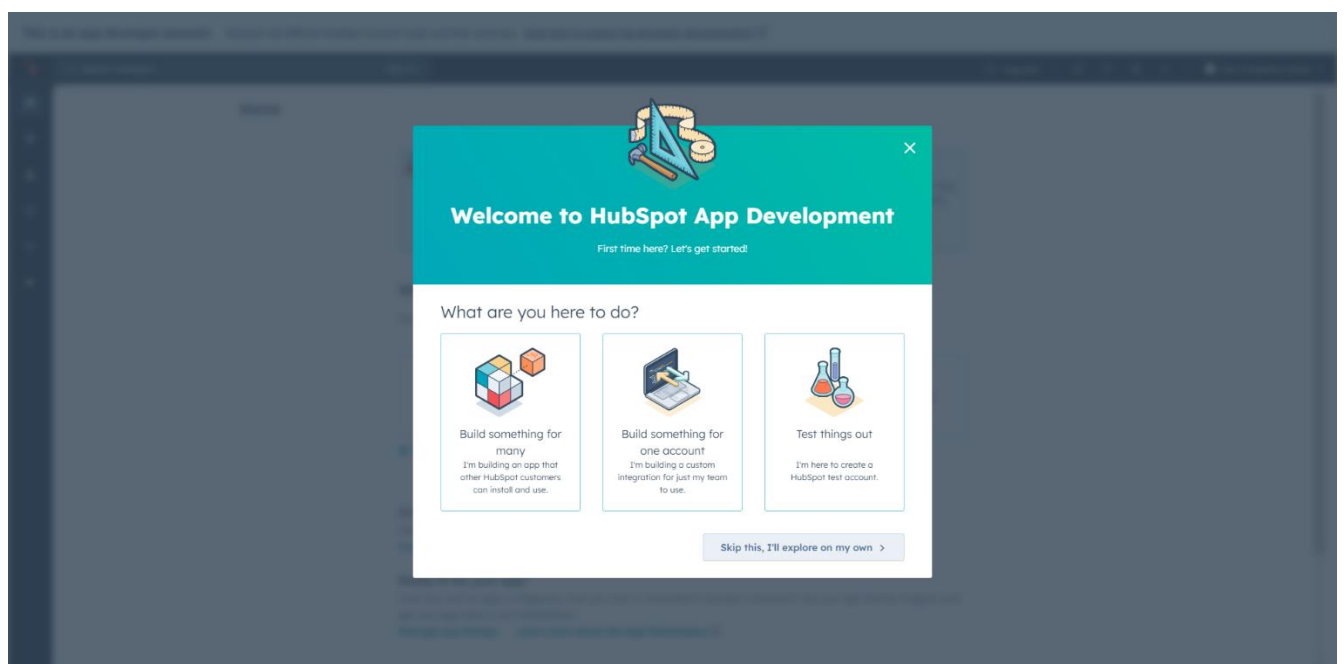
Welcome to HubSpot App Development

First time here? Let's get started!

What are you here to do?

Build something for many
I'm building an app that other HubSpot customers can install and use.

Build something for one account
I'm building a custom integration for just my team to use.

Test things out
I'm here to create a HubSpot test account.

Skip this, I'll explore on my own >